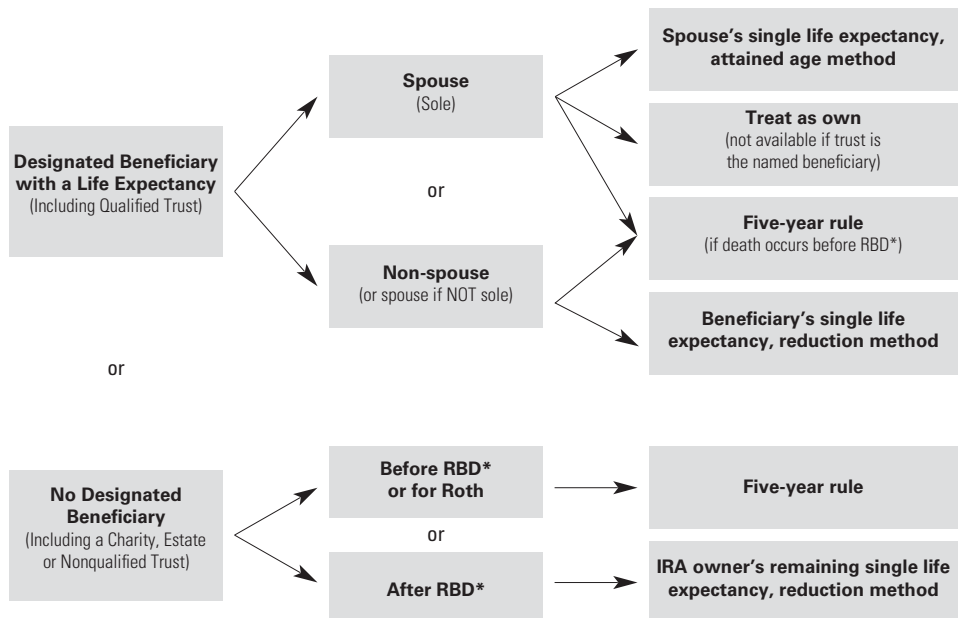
Designated Beneficiary with a Life Expectancy
(Including Qualified Trust)

Spouse
(Sole)

or

Non-spouse
(or spouse if NOT sole)

Spouse's single life expectancy, attained age method

Treat as own
(not available if trust is the named beneficiary)

Five-year rule
(if death occurs before RBD*)

Beneficiary's single life expectancy, reduction method

or

No Designated Beneficiary
(Including a Charity, Estate or Nonqualified Trust)

Before RBD*
or for Roth

or

After RBD*

Five-year rule

IRA owner's remaining single life expectancy, reduction method